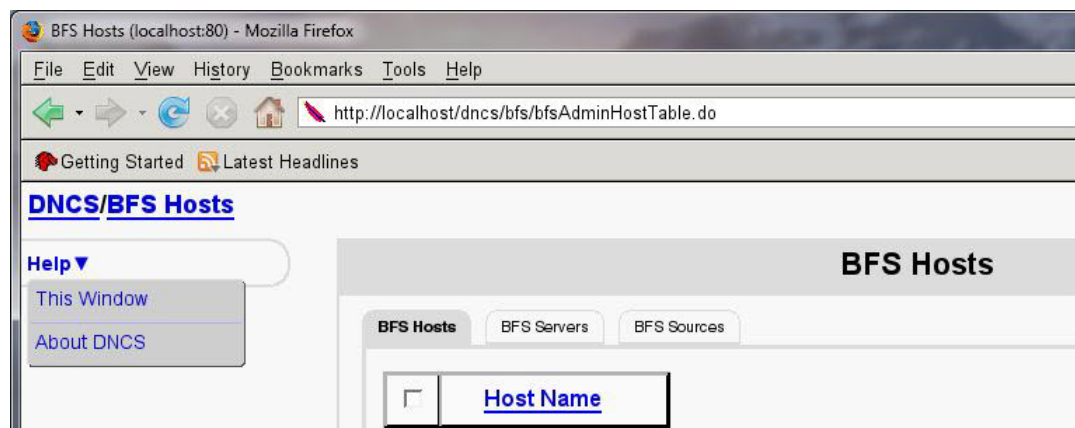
BFS Hosts (localhost:80) - Mozilla Firefox

File Edit View History Bookmarks Tools Help

http://localhost/dncs/bfs/bfsAdminHostTable.do

Getting Started Latest Headlines

DNCS/BFS Hosts

Help ▼

This Window

About DNCS

BFS Hosts

BFS Hosts | BFS Servers | BFS Sources

| | Host Name |
|---|---|